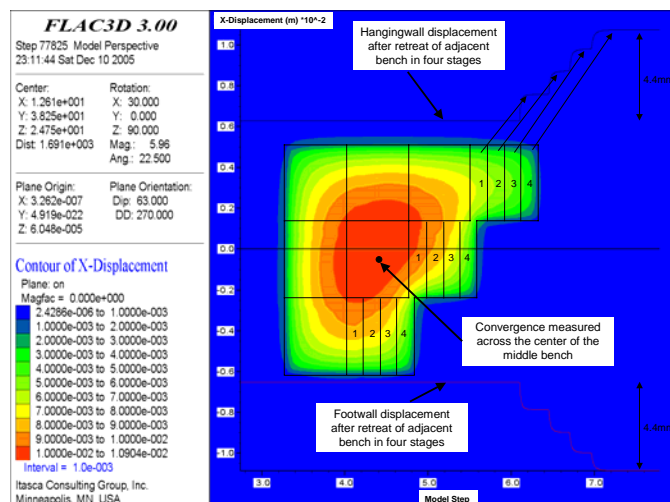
FLAC3D 3.00

Step 77825 Model Perspective
23:11:44 Sat Dec 10 2005

Center:
X: 1.261e+001
Y: 3.825e+001
Z: 2.475e+001
Dist: 1.691e+003

Rotation:
X: 30.000
Y: 0.000
Z: 90.000
Mag.: 5.96
Ang.: 22.500

Plane Origin:
X: 3.262e-007
Y: 4.919e-022
Z: 6.048e-005

Plane Orientation:
Dip: 63.000
DD: 270.000

Contour of X-Displacement
Plane: on
Magfac = 0.000e+000
2.4286e-006 to 1.0000e-003
1.0000e-003 to 2.0000e-003
2.0000e-003 to 3.0000e-003
3.0000e-003 to 4.0000e-003
4.0000e-003 to 5.0000e-003
5.0000e-003 to 6.0000e-003
6.0000e-003 to 7.0000e-003
7.0000e-003 to 8.0000e-003
8.0000e-003 to 9.0000e-003
9.0000e-003 to 1.0000e-002
1.0000e-002 to 1.0904e-002
Interval = 1.0e-003

Itasca Consulting Group, Inc.
Minneapolis, MN USA

X-Displacement (m) *10^-2

Hangingwall displacement after retreat of adjacent bench in four stages

4.4m

1 2 3 4

1 2 3 4

1 2 3 4

Convergence measured across the center of the middle bench

Footwall displacement after retreat of adjacent bench in four stages

4.4m

1.0
0.8
0.6
0.4
0.2
0.0
-0.2
-0.4
-0.6
-0.8
-1.0

3.0
4.0
5.0
6.0
7.0

Model Step